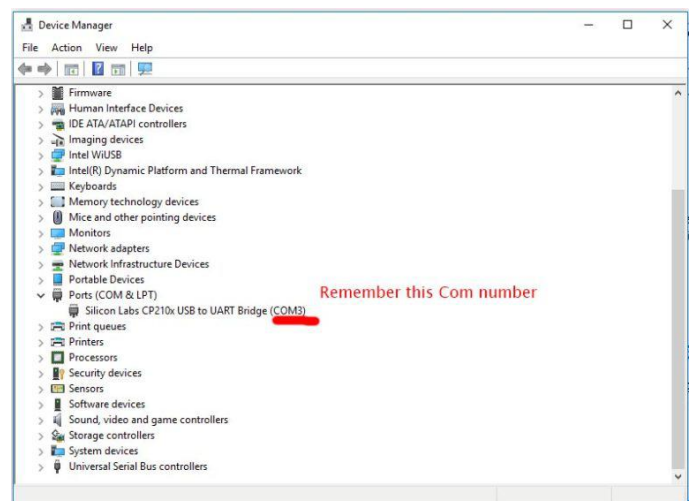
Device Manager

File Action View Help

Firmware
Human Interface Devices
IDE ATA/ATAPI controllers
Imaging devices
Intel WiUSB
Intel(R) Dynamic Platform and Thermal Framework
Keyboards
Memory technology devices
Mice and other pointing devices
Monitors
Network adapters
Network Infrastructure Devices
Portable Devices
Ports (COM & LPT)
Silicon Labs CP210x USB to UART Bridge (COM3)
Remember this Com number
Print queues
Printers
Processors
Security devices
Sensors
Software devices
Sound, video and game controllers
Storage controllers
System devices
Universal Serial Bus controllers